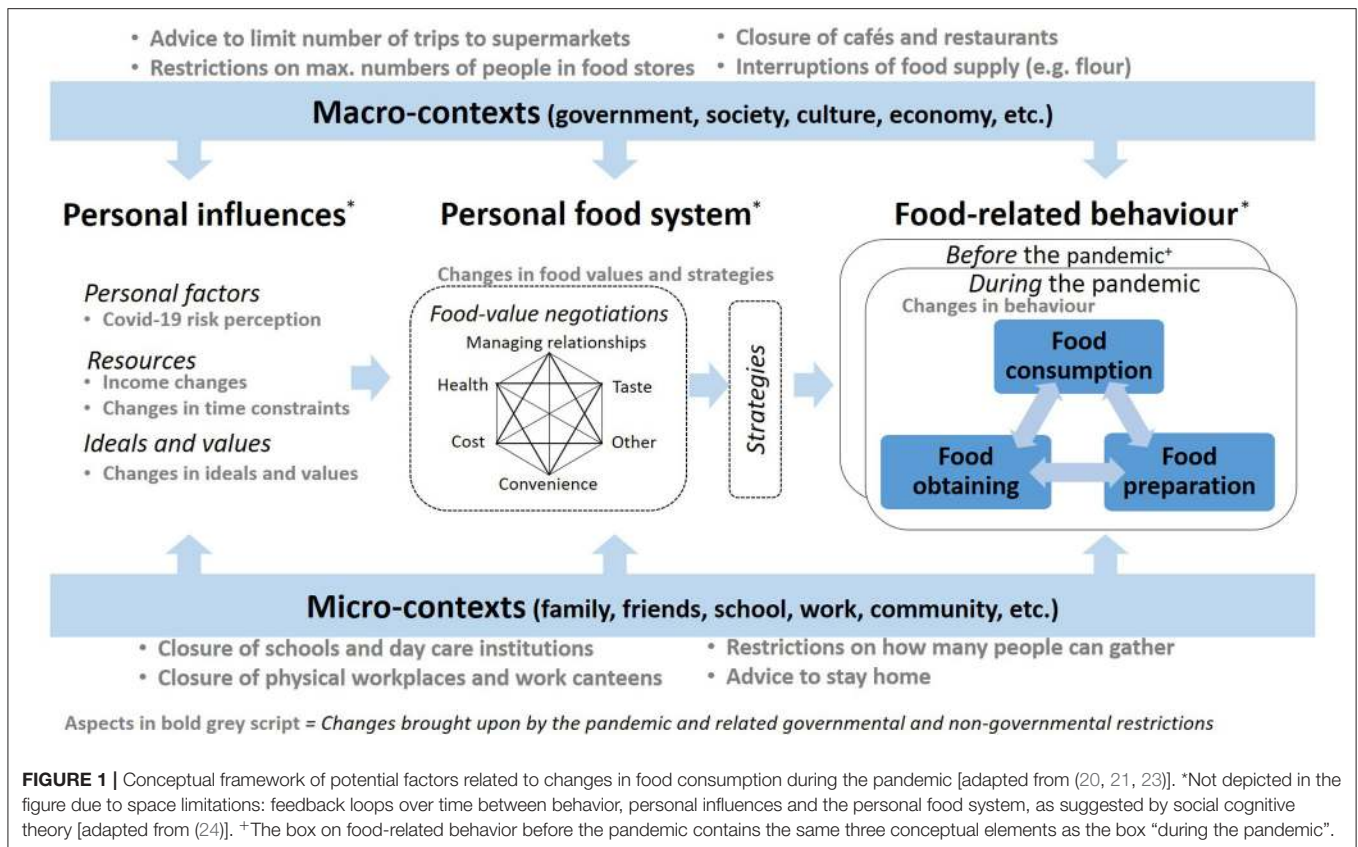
• Advice to limit number of trips to supermarkets
• Restrictions on max. numbers of people in food stores

• Closure of cafés and restaurants
• Interruptions of food supply (e.g. flour)

Macro-contexts (government, society, culture, economy, etc.)

Personal influences*

Personal factors
• Covid-19 risk perception

Resources
• Income changes
• Changes in time constraints

Ideals and values
• Changes in ideals and values

Personal food system*

Changes in food values and strategies

Food-value negotiations

Managing relationships

Health

Taste

Cost

Other

Convenience

Strategies

Food-related behaviour*

Before the pandemic+

During the pandemic

Changes in behaviour

Food consumption

Food obtaining

Food preparation

Micro-contexts (family, friends, school, work, community, etc.)

• Closure of schools and day care institutions
• Closure of physical workplaces and work canteens

• Restrictions on how many people can gather
• Advice to stay home

Aspects in bold grey script = Changes brought upon by the pandemic and related governmental and non-governmental restrictions

FIGURE 1 | Conceptual framework of potential factors related to changes in food consumption during the pandemic [adapted from (20, 21, 23)]. *Not depicted in the figure due to space limitations: feedback loops over time between behavior, personal influences and the personal food system, as suggested by social cognitive theory [adapted from (24)]. +The box on food-related behavior before the pandemic contains the same three conceptual elements as the box "during the pandemic".